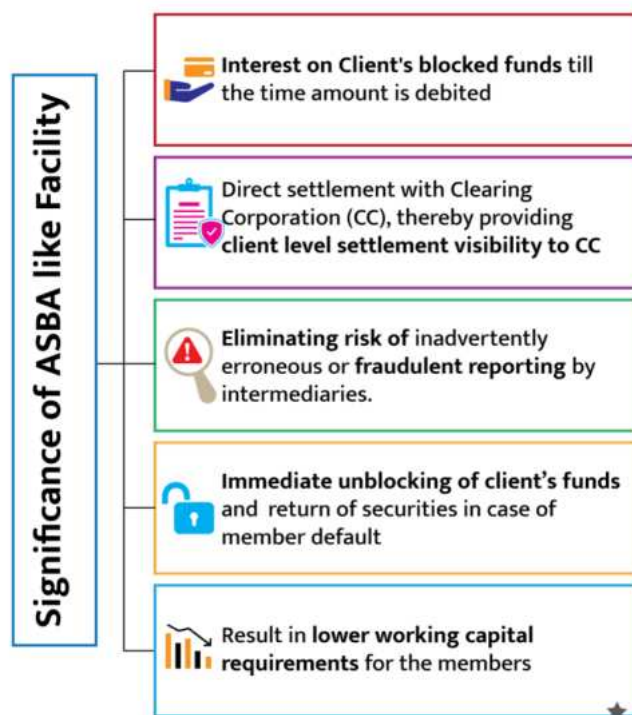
Significance of ASBA like Facility

**Interest on Client's blocked funds** till the time amount is debited

Direct settlement with Clearing Corporation (CC), thereby providing **client level settlement visibility to CC**

**Eliminating risk of** inadvertently erroneous or **fraudulent reporting** by intermediaries.

**Immediate unblocking of client's funds** and return of securities in case of member default

Result in **lower working capital requirements** for the members